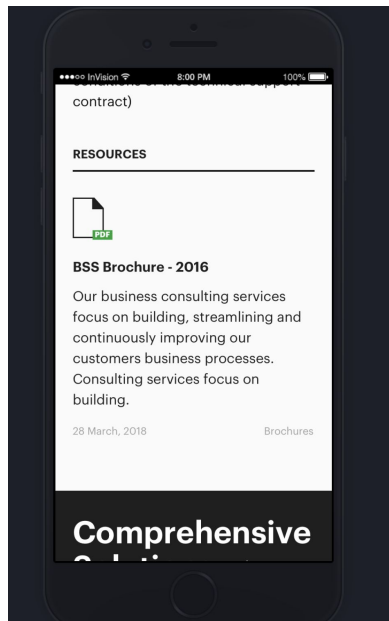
●●●○○ InVision 8:00 PM 100%

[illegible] contract)

RESOURCES

PDF

BSS Brochure - 2016

Our business consulting services focus on building, streamlining and continuously improving our customers business processes. Consulting services focus on building.

28 March, 2018

Brochures

Comprehensive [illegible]